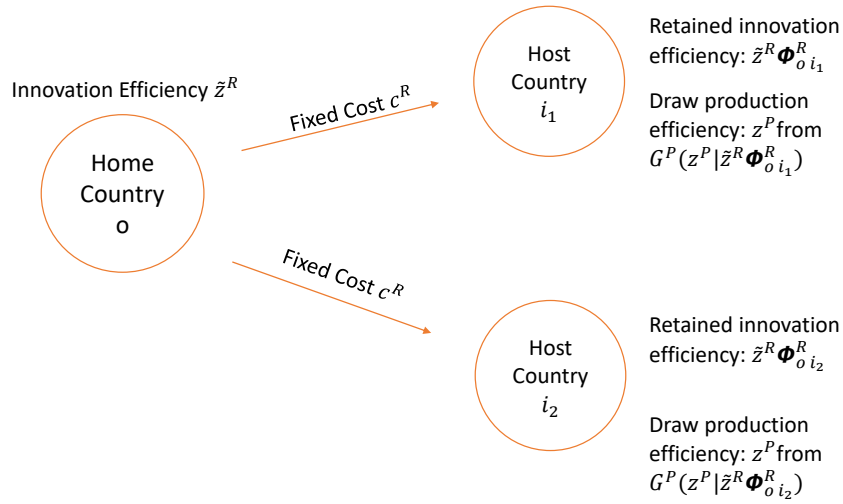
Innovation Efficiency $\tilde{z}^R$

Home Country o

Fixed Cost $c^R$

Host Country $i_1$

Retained innovation efficiency: $\tilde{z}^R \boldsymbol{\Phi}^R_{o\,i_1}$

Draw production efficiency: $z^P$ from $G^P(z^P|\tilde{z}^R \boldsymbol{\Phi}^R_{o\,i_1})$

Fixed Cost $c^R$

Host Country $i_2$

Retained innovation efficiency: $\tilde{z}^R \boldsymbol{\Phi}^R_{o\,i_2}$

Draw production efficiency: $z^P$ from $G^P(z^P|\tilde{z}^R \boldsymbol{\Phi}^R_{o\,i_2})$